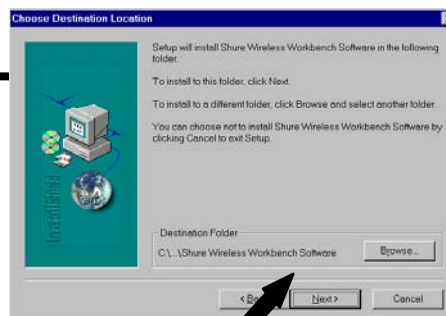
Choose Destination Location

Setup will install Shure Wireless Workbench Software in the following folder.

To install to this folder, click Next.

To install to a different folder, click Browse and select another folder.

You can choose not to install Shure Wireless Workbench Software by clicking Cancel to exit Setup.

InstallShield

Destination Folder

C:\...\Shure Wireless Workbench Software

Browse...

< Ba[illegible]

Next >

Cancel